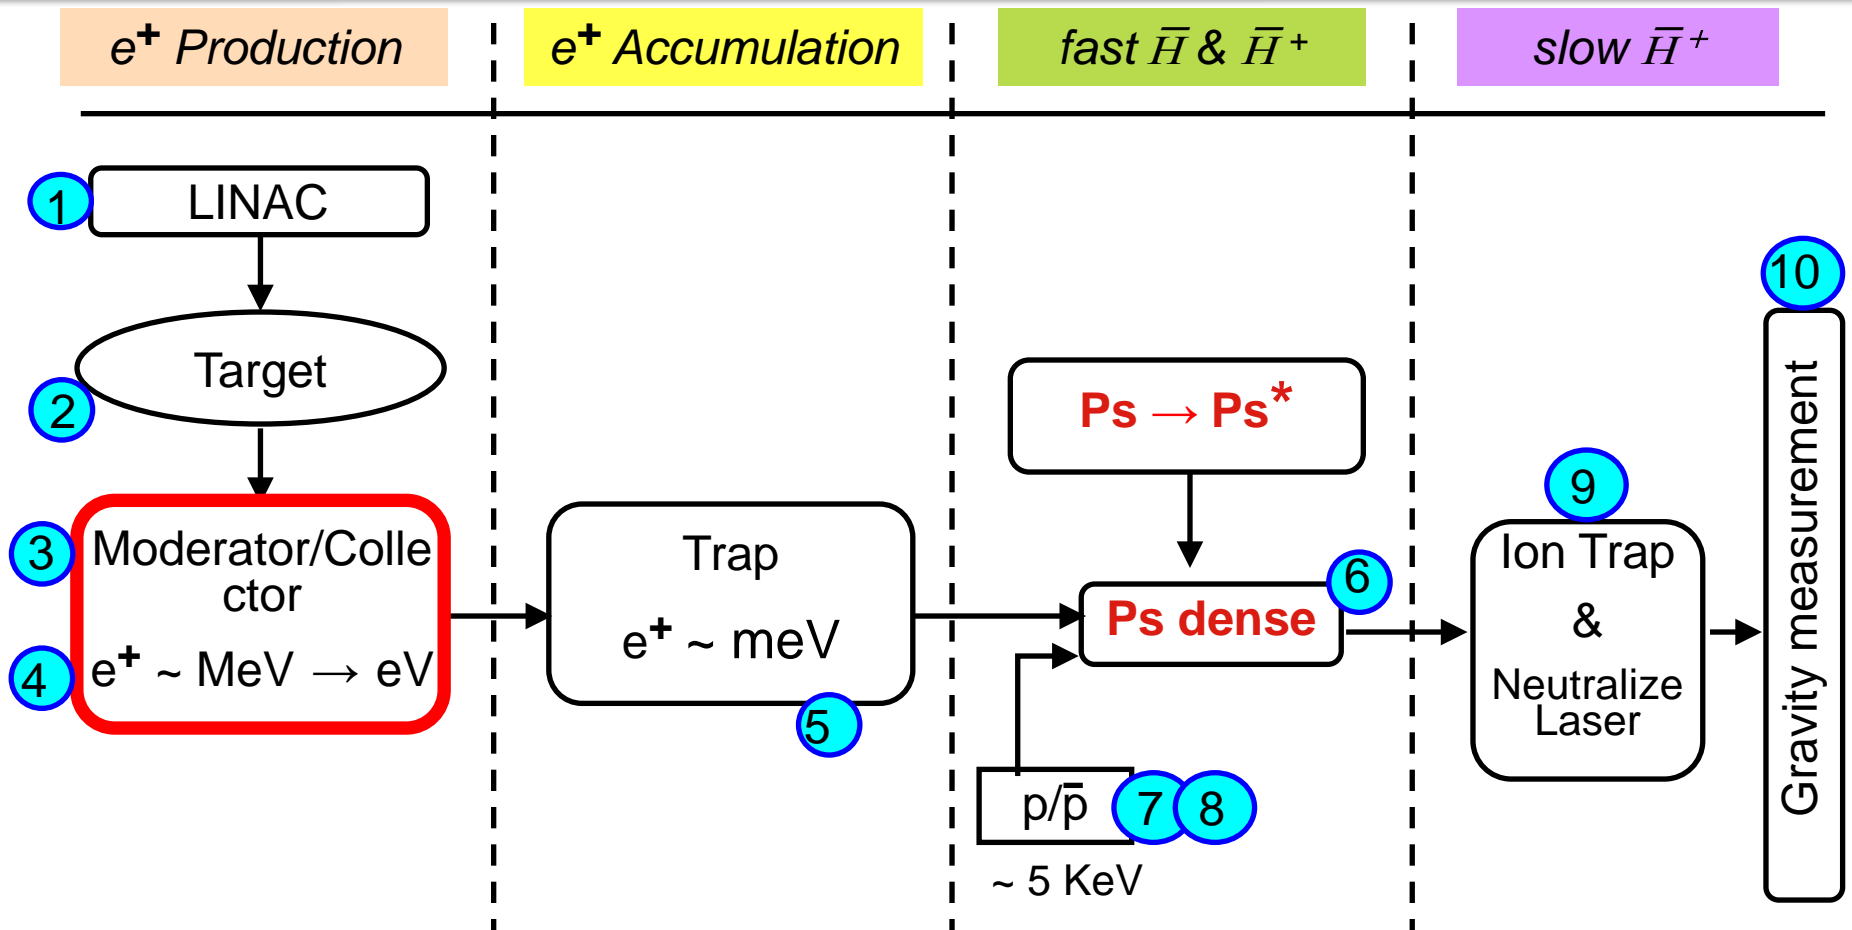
$e^+$ Production

$e^+$ Accumulation

fast $\overline{H}$ & $\overline{H}^+$

slow $\overline{H}^+$

1 LINAC

2 Target

3 Moderator/Collector

4 $e^+$ ~ MeV → eV

Trap

$e^+$ ~ meV

5

Ps → Ps*

6 Ps dense

p/$\overline{p}$ 7 8

~ 5 KeV

9

Ion Trap

&

Neutralize Laser

10

Gravity measurement